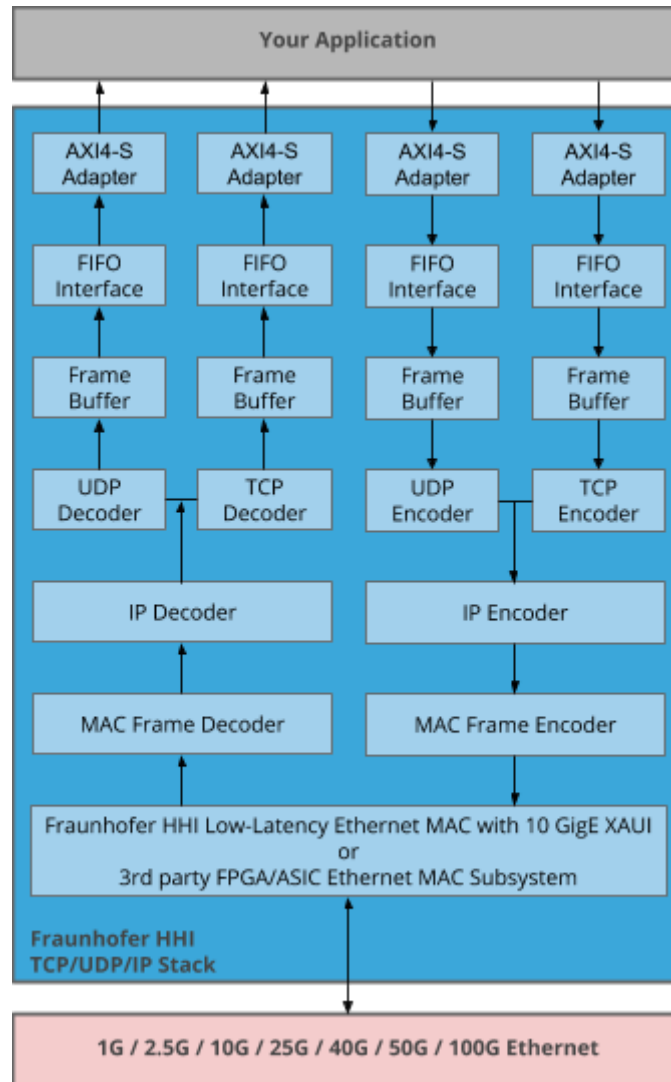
Your Application

AXI4-S Adapter

AXI4-S Adapter

AXI4-S Adapter

AXI4-S Adapter

FIFO Interface

FIFO Interface

FIFO Interface

FIFO Interface

Frame Buffer

Frame Buffer

Frame Buffer

Frame Buffer

UDP Decoder

TCP Decoder

UDP Encoder

TCP Encoder

IP Decoder

IP Encoder

MAC Frame Decoder

MAC Frame Encoder

Fraunhofer HHI Low-Latency Ethernet MAC with 10 GigE XAUI
or
3rd party FPGA/ASIC Ethernet MAC Subsystem

Fraunhofer HHI
TCP/UDP/IP Stack

1G / 2.5G / 10G / 25G / 40G / 50G / 100G Ethernet